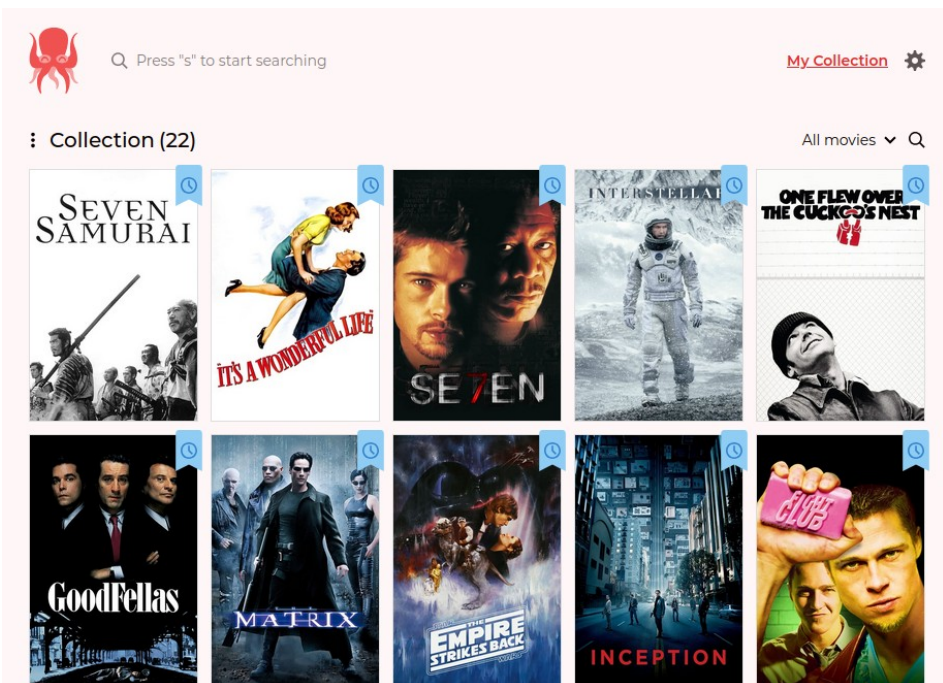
Press "s" to start searching

My Collection

Collection (22)

All movies

SEVEN SAMURAI

IT'S A WONDERFUL LIFE

SE7EN

INTERSTELLAR

ONE FLEW OVER THE CUCKOO'S NEST

GoodFellas

MATRIX

THE EMPIRE STRIKES BACK

INCEPTION

FIGHT CLUB